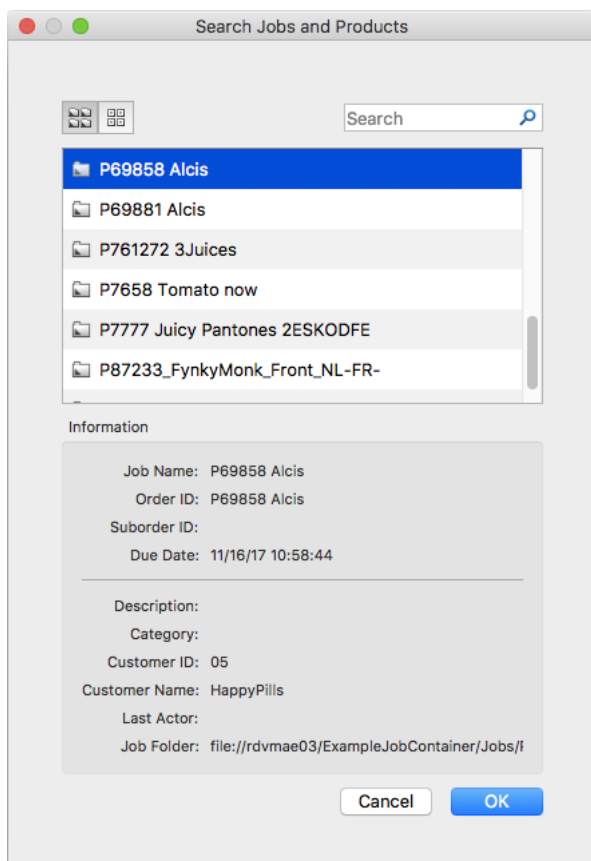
Search Jobs and Products

Search

P69858 Alcis
P69881 Alcis
P761272 3Juices
P7658 Tomato now
P7777 Juicy Pantones 2ESKODFE
P87233_FynkyMonk_Front_NL-FR-

Information

Job Name: P69858 Alcis
Order ID: P69858 Alcis
Suborder ID:
Due Date: 11/16/17 10:58:44

Description:
Category:
Customer ID: 05
Customer Name: HappyPills
Last Actor:
Job Folder: file://rdvmae03/ExampleJobContainer/Jobs/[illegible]

Cancel
OK